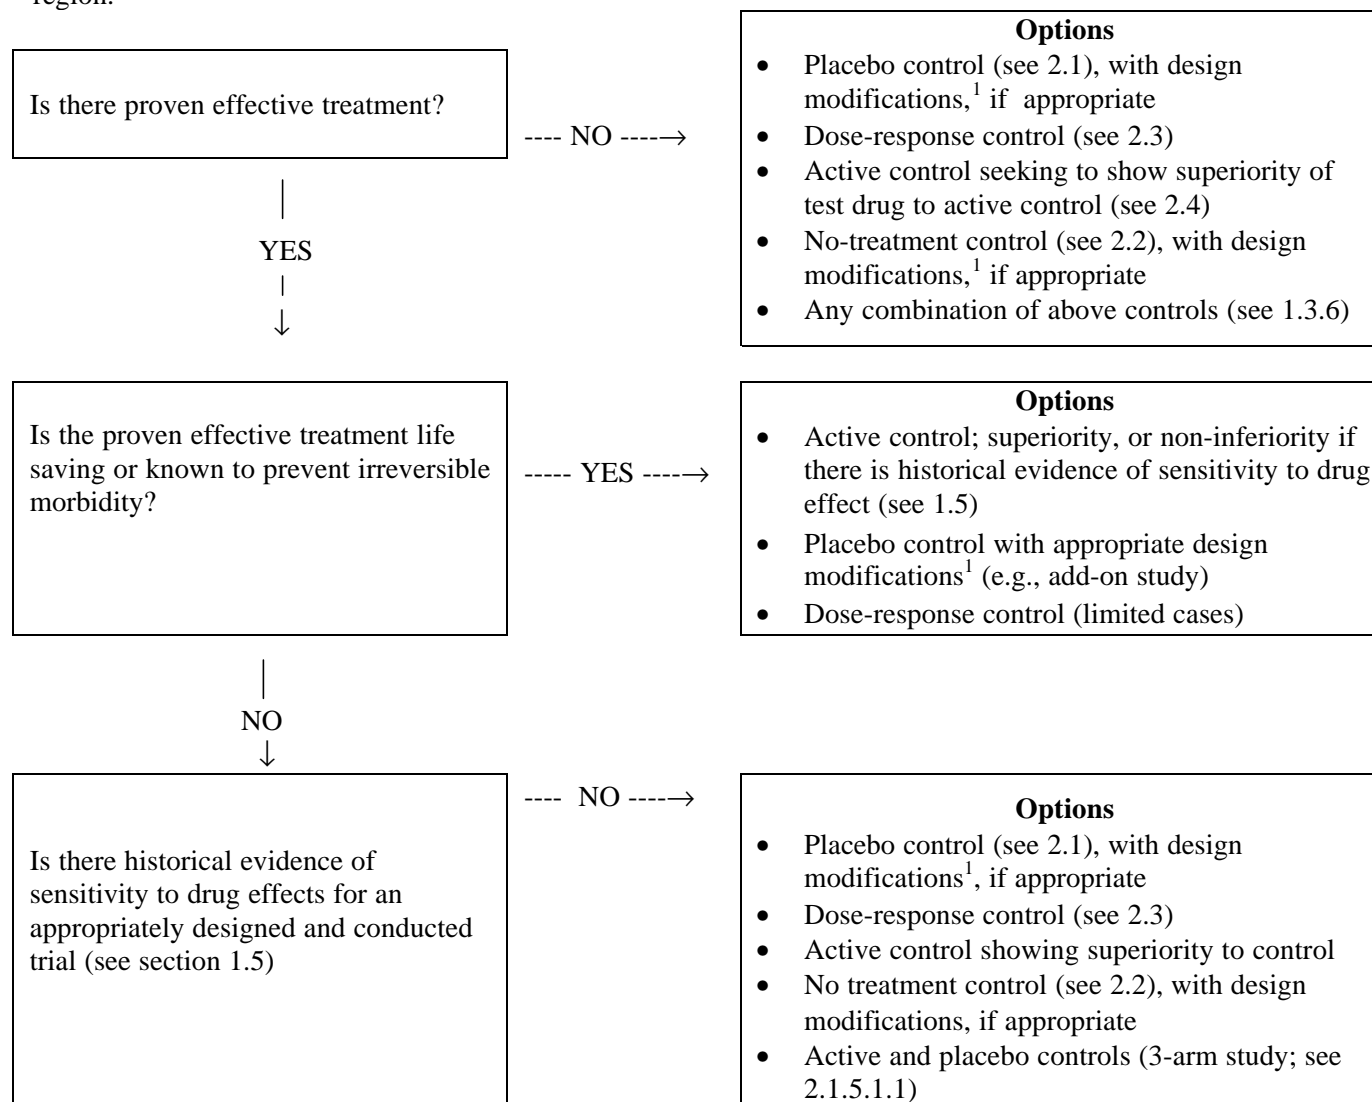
region.

Is there proven effective treatment?

---- NO ----→

**Options**
- Placebo control (see 2.1), with design modifications,$^1$ if appropriate
- Dose-response control (see 2.3)
- Active control seeking to show superiority of test drug to active control (see 2.4)
- No-treatment control (see 2.2), with design modifications,$^1$ if appropriate
- Any combination of above controls (see 1.3.6)

YES
↓

Is the proven effective treatment life saving or known to prevent irreversible morbidity?

----- YES ----→

**Options**
- Active control; superiority, or non-inferiority if there is historical evidence of sensitivity to drug effect (see 1.5)
- Placebo control with appropriate design modifications$^1$ (e.g., add-on study)
- Dose-response control (limited cases)

NO
↓

Is there historical evidence of sensitivity to drug effects for an appropriately designed and conducted trial (see section 1.5)

---- NO ----→

**Options**
- Placebo control (see 2.1), with design modifications$^1$, if appropriate
- Dose-response control (see 2.3)
- Active control showing superiority to control
- No treatment control (see 2.2), with design modifications, if appropriate
- Active and placebo controls (3-arm study; see 2.1.5.1.1)